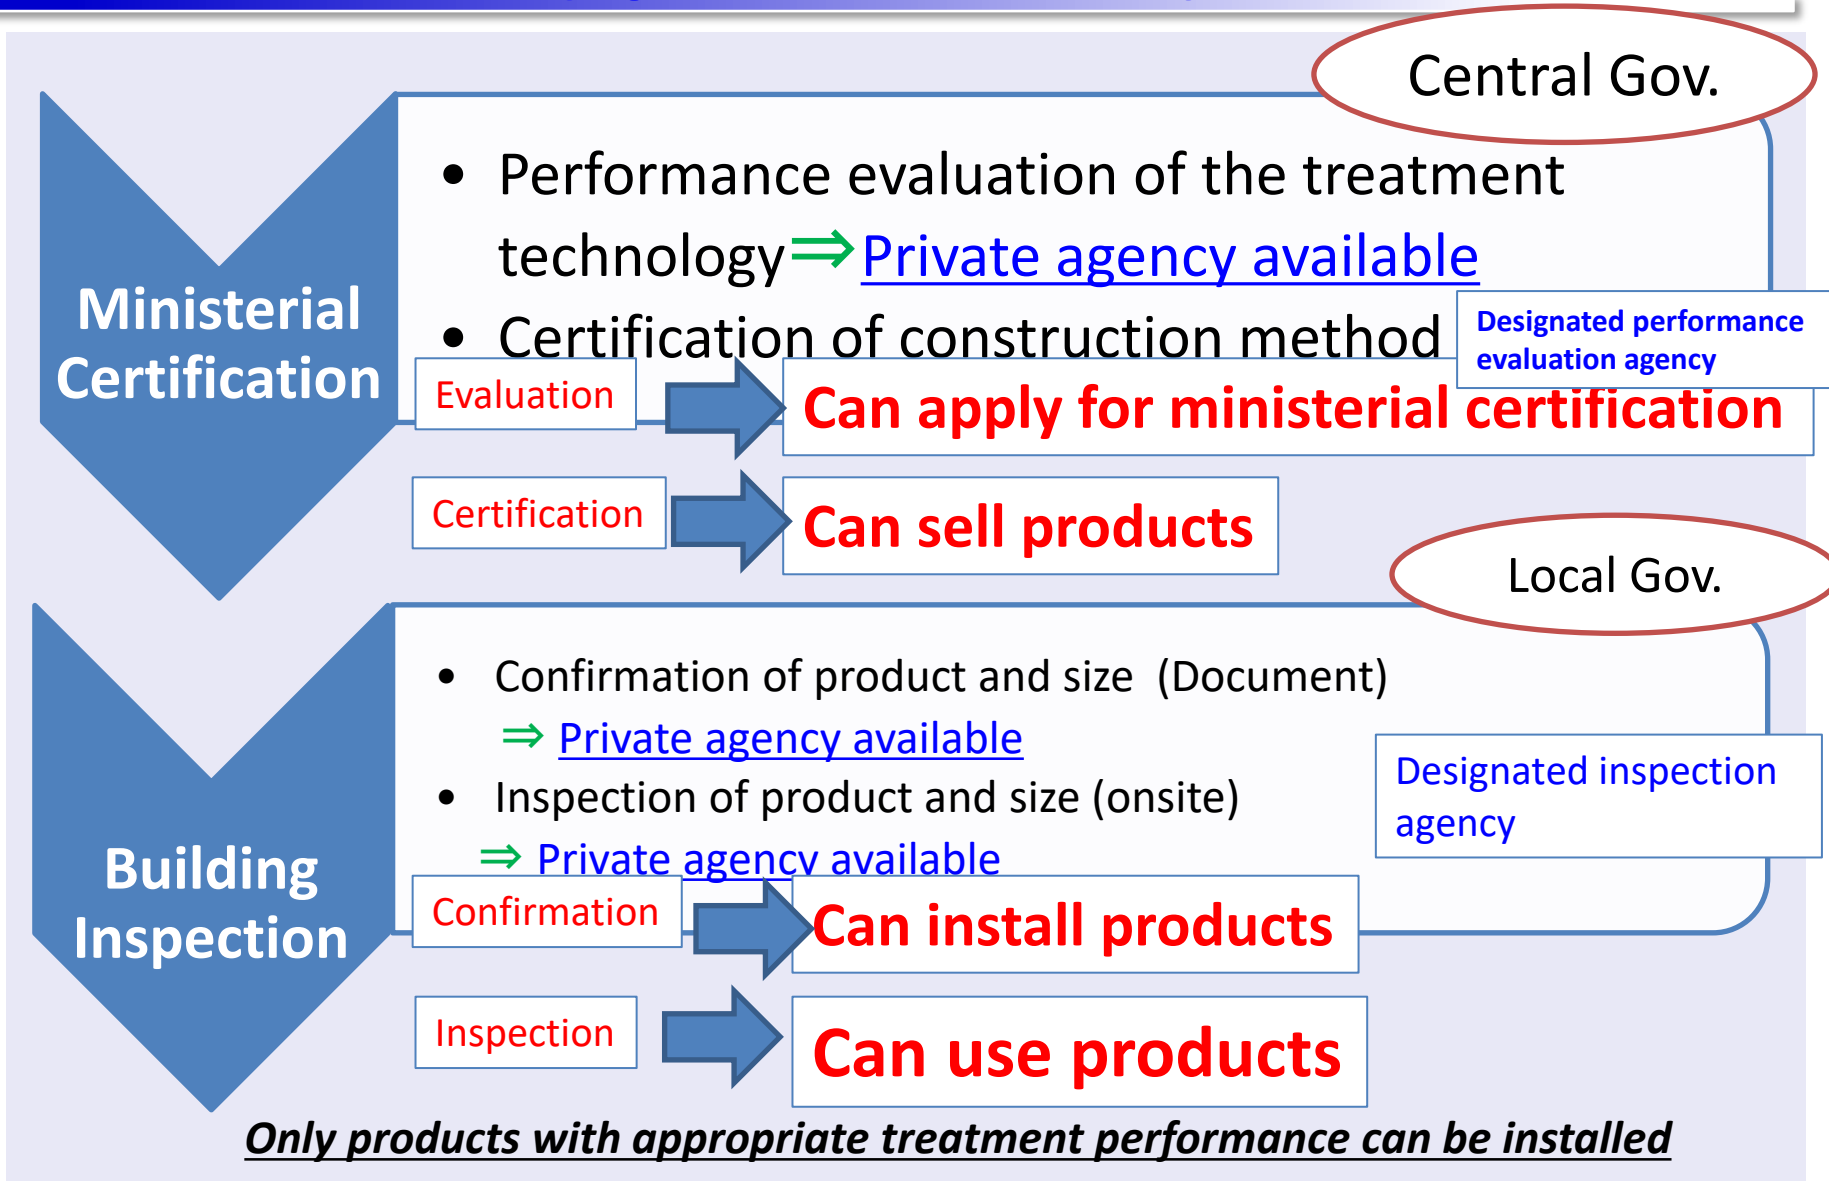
Central Gov.

Ministerial Certification

• Performance evaluation of the treatment technology ⇒ Private agency available

• Certification of construction method

Designated performance evaluation agency

Evaluation

Can apply for ministerial certification

Certification

Can sell products

Local Gov.

Building Inspection

• Confirmation of product and size (Document)
⇒ Private agency available

• Inspection of product and size (onsite)
⇒ Private agency available

Designated inspection agency

Confirmation

Can install products

Inspection

Can use products

Only products with appropriate treatment performance can be installed